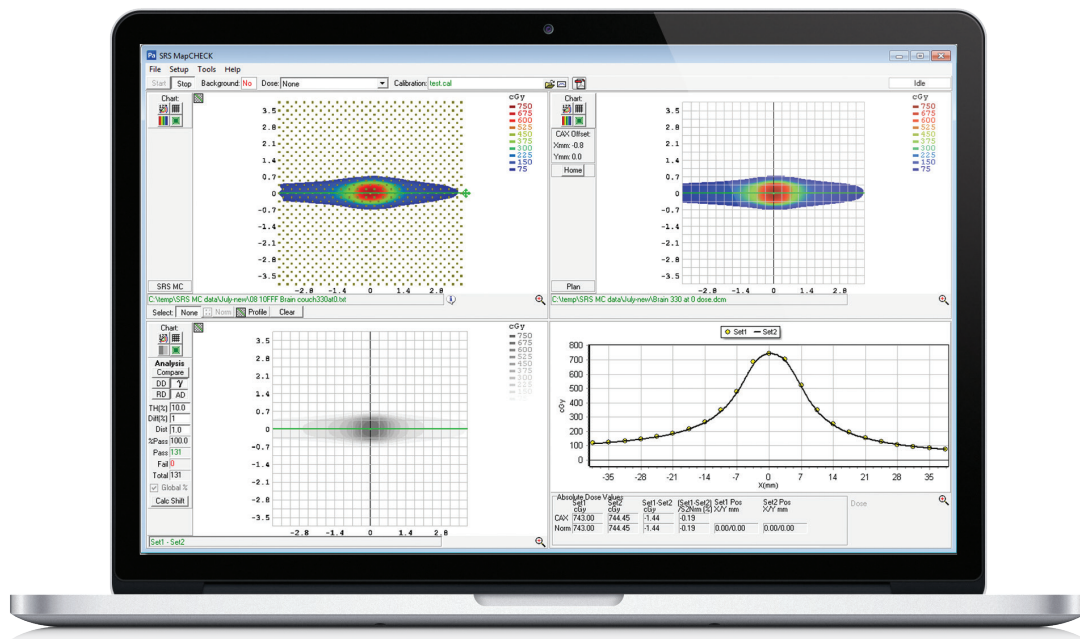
SRS MapCHECK

File Setup Tools Help

Start Stop Background: No Dose: None Calibration: test.cal

Idle

Chart:

cGy
750
675
600
525
450
375
300
225
150
75

3.5
2.8
2.1
1.4
0.7
0
-0.7
-1.4
-2.1
-2.8
-3.5

-2.8 -1.4 0 1.4 2.8

SRS MC

C:\temp\SRS MC data\July-new\08 10FFF Brain couch330at0.txt

Select: None Nom Profile Clear

Chart:
CAX Offset:
Xmm: -0.8
Ymm: 0.0
Home

cGy
750
675
600
525
450
375
300
225
150
75

3.5
2.8
2.1
1.4
0.7
0
-0.7
-1.4
-2.1
-2.8
-3.5

-2.8 -1.4 0 1.4 2.8

Plan

C:\temp\SRS MC data\July-new\Brain 330 at 0 dose.dcm

Chart:
Analysis
Compare
DD γ
RD AD
TH(%) 10.0
Diff(%) 1
Dist 1.0
%Pass 100.0
Pass 131
Fail 0
Total 131
Global %
Calc Shift

cGy
750
675
600
525
450
375
300
225
150
75

3.5
2.8
2.1
1.4
0.7
0
-0.7
-1.4
-2.1
-2.8
-3.5

-2.8 -1.4 0 1.4 2.8

Set1 - Set2

Set1 Set2

800
700
600
500
400
300
200
100
0

cGy

-35 -28 -21 -14 -7 0 7 14 21 28 35
X(mm)

Absolute Dose Values

| | Set1 cGy | Set2 cGy | Set1-Set2 cGy | (Set1-Set2) /S2Nm (%) | Set1 Pos X/Y mm | Set2 Pos X/Y mm |
|---|---|---|---|---|---|---|
| CAX | 743.00 | 744.45 | -1.44 | -0.19 | | |
| Norm | 743.00 | 744.45 | -1.44 | -0.19 | 0.00/0.00 | 0.00/0.00 |

Dose